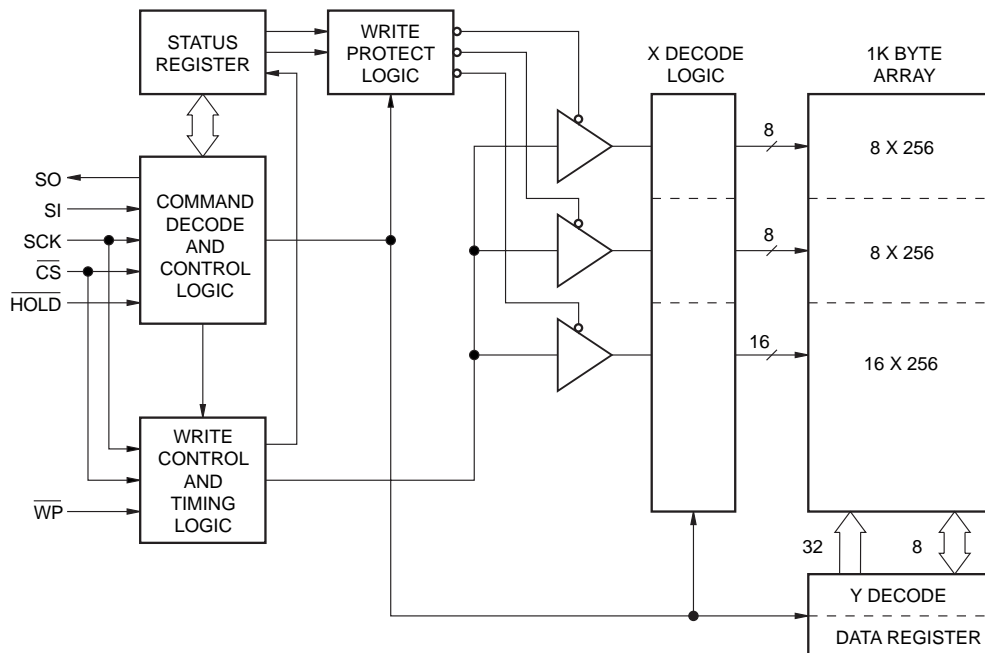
STATUS REGISTER

WRITE PROTECT LOGIC

X DECODE LOGIC

1K BYTE ARRAY

SO

SI

SCK

$\overline{CS}$

$\overline{HOLD}$

COMMAND DECODE AND CONTROL LOGIC

8

8 X 256

8

8 X 256

16

16 X 256

WRITE CONTROL AND TIMING LOGIC

$\overline{WP}$

32

8

Y DECODE

DATA REGISTER